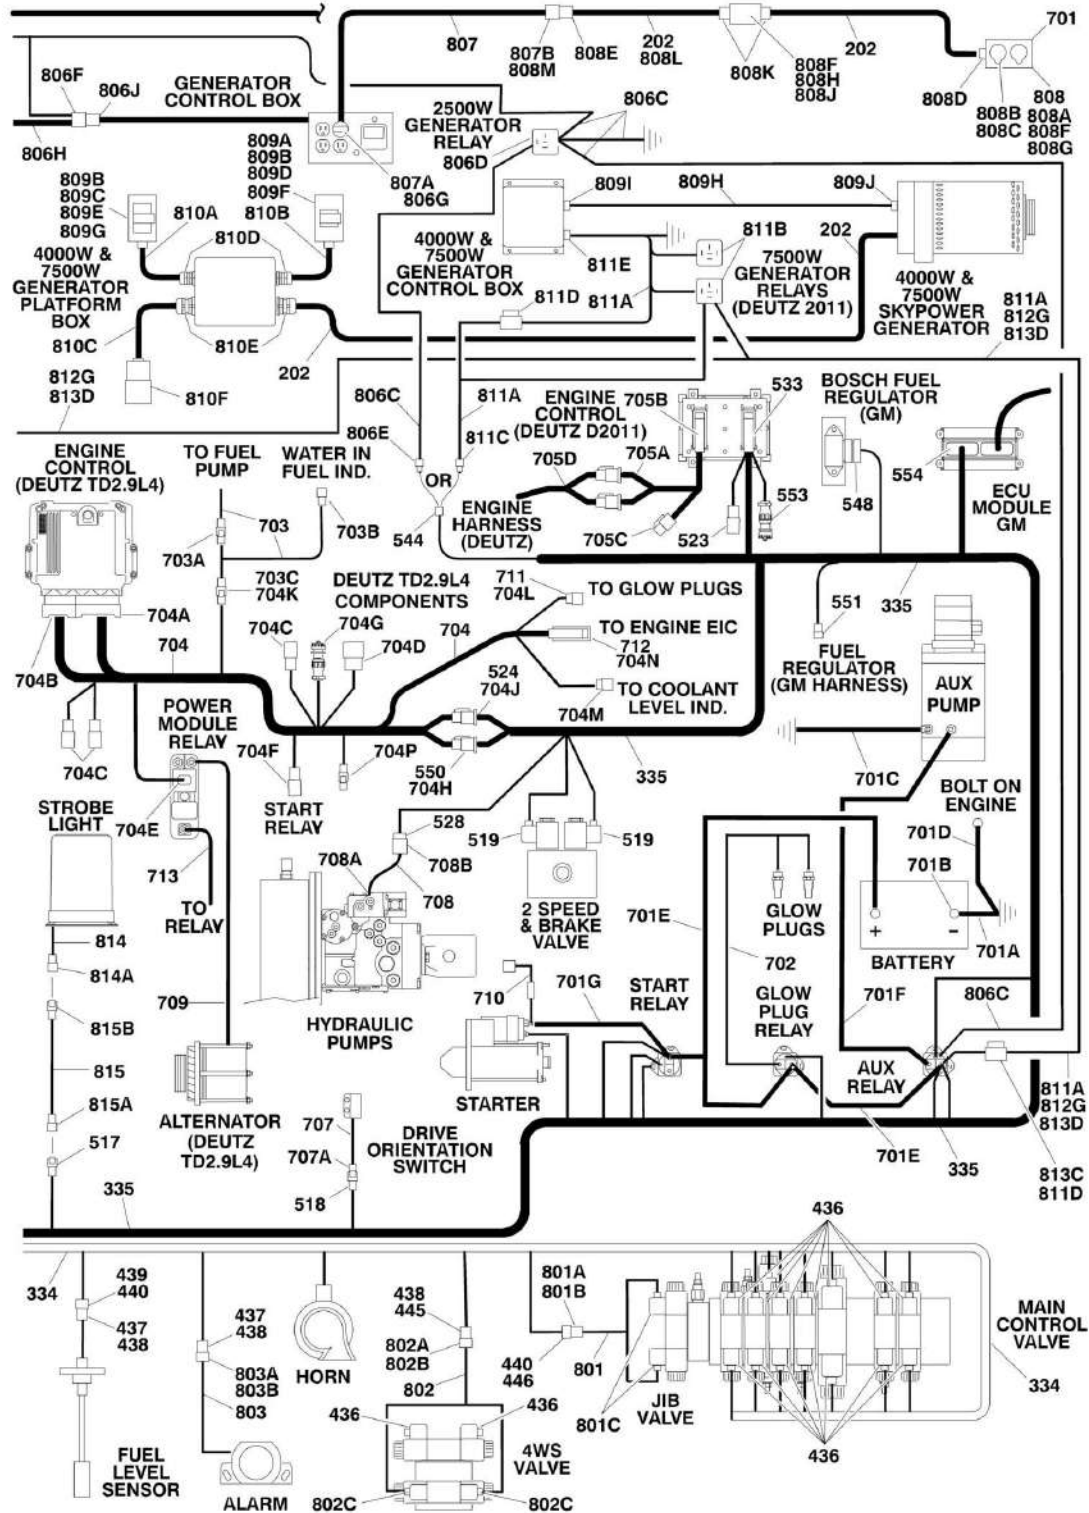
807
807B
808M
808E
202
808L
808K
808F
808H
808J
202
701
808D
808B
808C
808
808A
808F
808G
806F
806J
GENERATOR CONTROL BOX
806H
2500W GENERATOR RELAY
806D
806C
807A
806G
809A
809B
809D
809F
810B
809B
809C
809E
809G
810A
810D
4000W & 7500W GENERATOR PLATFORM BOX
810C
810E
810F
202
812G
813D
809I
809H
809J
4000W & 7500W GENERATOR CONTROL BOX
811E
811D
811A
811B
7500W GENERATOR RELAYS (DEUTZ 2011)
202
4000W & 7500W SKYPOWER GENERATOR
811A
812G
813D
806C
806E
811A
811C
OR
544
ENGINE CONTROL (DEUTZ D2011)
705B
533
705D
705A
ENGINE HARNESS (DEUTZ)
705C
523
553
BOSCH FUEL REGULATOR (GM)
548
554
ECU MODULE GM
ENGINE CONTROL (DEUTZ TD2.9L4)
TO FUEL PUMP
WATER IN FUEL IND.
703
703A
703B
703C
704K
704A
704
704B
DEUTZ TD2.9L4 COMPONENTS
704G
704C
704D
704
711
704L
TO GLOW PLUGS
TO ENGINE EIC
712
704N
TO COOLANT LEVEL IND.
524
704J
704M
551
335
FUEL REGULATOR (GM HARNESS)
AUX PUMP
704C
POWER MODULE RELAY
704F
704P
550
704H
335
701C
BOLT ON ENGINE
STROBE LIGHT
704E
713
TO RELAY
START RELAY
528
519
519
708A
708B
708
2 SPEED & BRAKE VALVE
701D
701B
GLOW PLUGS
701E
702
BATTERY
701A
814
814A
815B
815
815A
517
335
709
HYDRAULIC PUMPS
ALTERNATOR (DEUTZ TD2.9L4)
707
707A
518
DRIVE ORIENTATION SWITCH
710
701G
START RELAY
STARTER
GLOW PLUG RELAY
701F
806C
AUX RELAY
701E
335
811A
812G
813D
813C
811D
436
334
439
440
437
438
437
438
803A
803B
803
HORN
438
445
802A
802B
802
801A
801B
801
440
446
801C
JIB VALVE
MAIN CONTROL VALVE
334
436
436
4WS VALVE
436
FUEL LEVEL SENSOR
ALARM
802C
802C